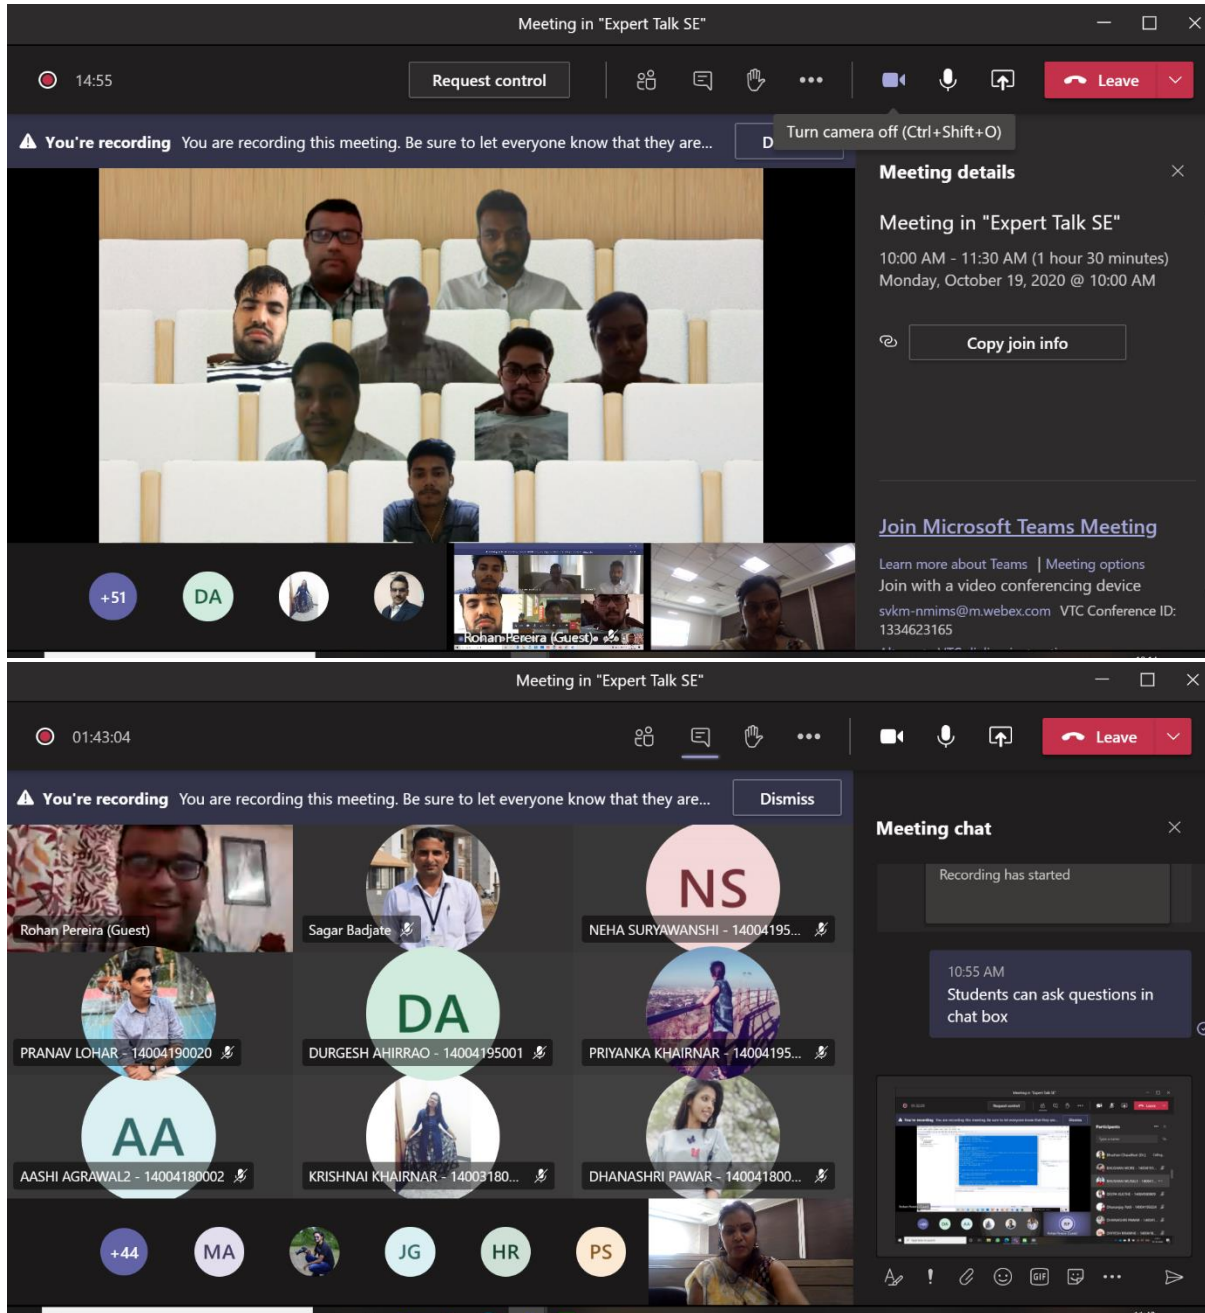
Meeting in "Expert Talk SE"

14:55

Request control

Leave

You're recording You are recording this meeting. Be sure to let everyone know that they are...

D

Turn camera off (Ctrl+Shift+O)

Meeting details

Meeting in "Expert Talk SE"

10:00 AM - 11:30 AM (1 hour 30 minutes)
Monday, October 19, 2020 @ 10:00 AM

Copy join info

Join Microsoft Teams Meeting

Learn more about Teams | Meeting options
Join with a video conferencing device
svkm-nmims@m.webex.com VTC Conference ID: 1334623165

+51 DA

Rohan Pereira (Guest)

Meeting in "Expert Talk SE"

01:43:04

Leave

You're recording You are recording this meeting. Be sure to let everyone know that they are...

Dismiss

Meeting chat

Recording has started

10:55 AM
Students can ask questions in chat box

Rohan Pereira (Guest)

Sagar Badjate

NS
NEHA SURYAWANSHI - 14004195...

PRANAV LOHAR - 14004190020

DA
DURGESH AHIRRAO - 14004195001

PRIYANKA KHAIRNAR - 14004195...

AA
AASHI AGRAWAL2 - 14004180002

KRISHNAI KHAIRNAR - 14003180...

DHANASHRI PAWAR - 140041800...

+44 MA JG HR PS